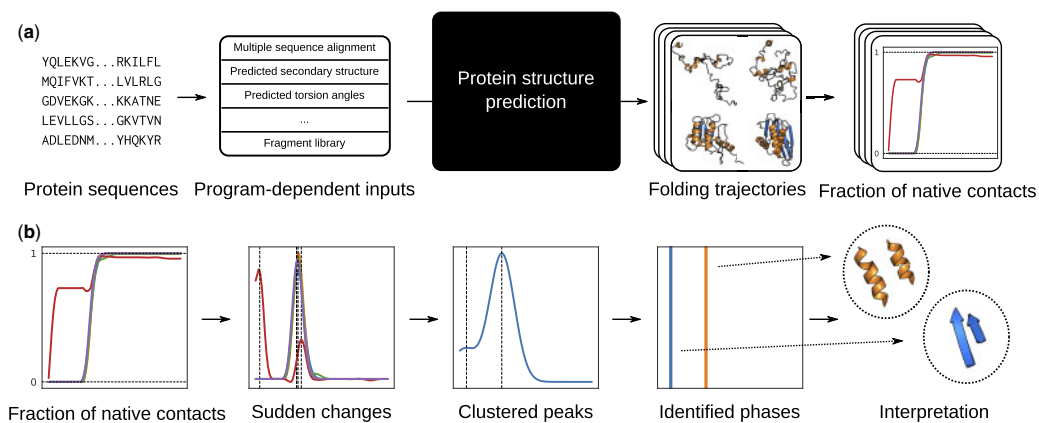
(a)

YQLEKVG...RKILFL
MQIFVKT...LVLRLG
GDVEKGK...KKATNE
LEVLLGS...GKVTVN
ADLEDNM...YHQKYR

Protein sequences

Multiple sequence alignment
Predicted secondary structure
Predicted torsion angles
...
Fragment library

Program-dependent inputs

Protein structure prediction

Folding trajectories

1
0

Fraction of native contacts

(b)

1
0

Fraction of native contacts

Sudden changes

Clustered peaks

Identified phases

Interpretation